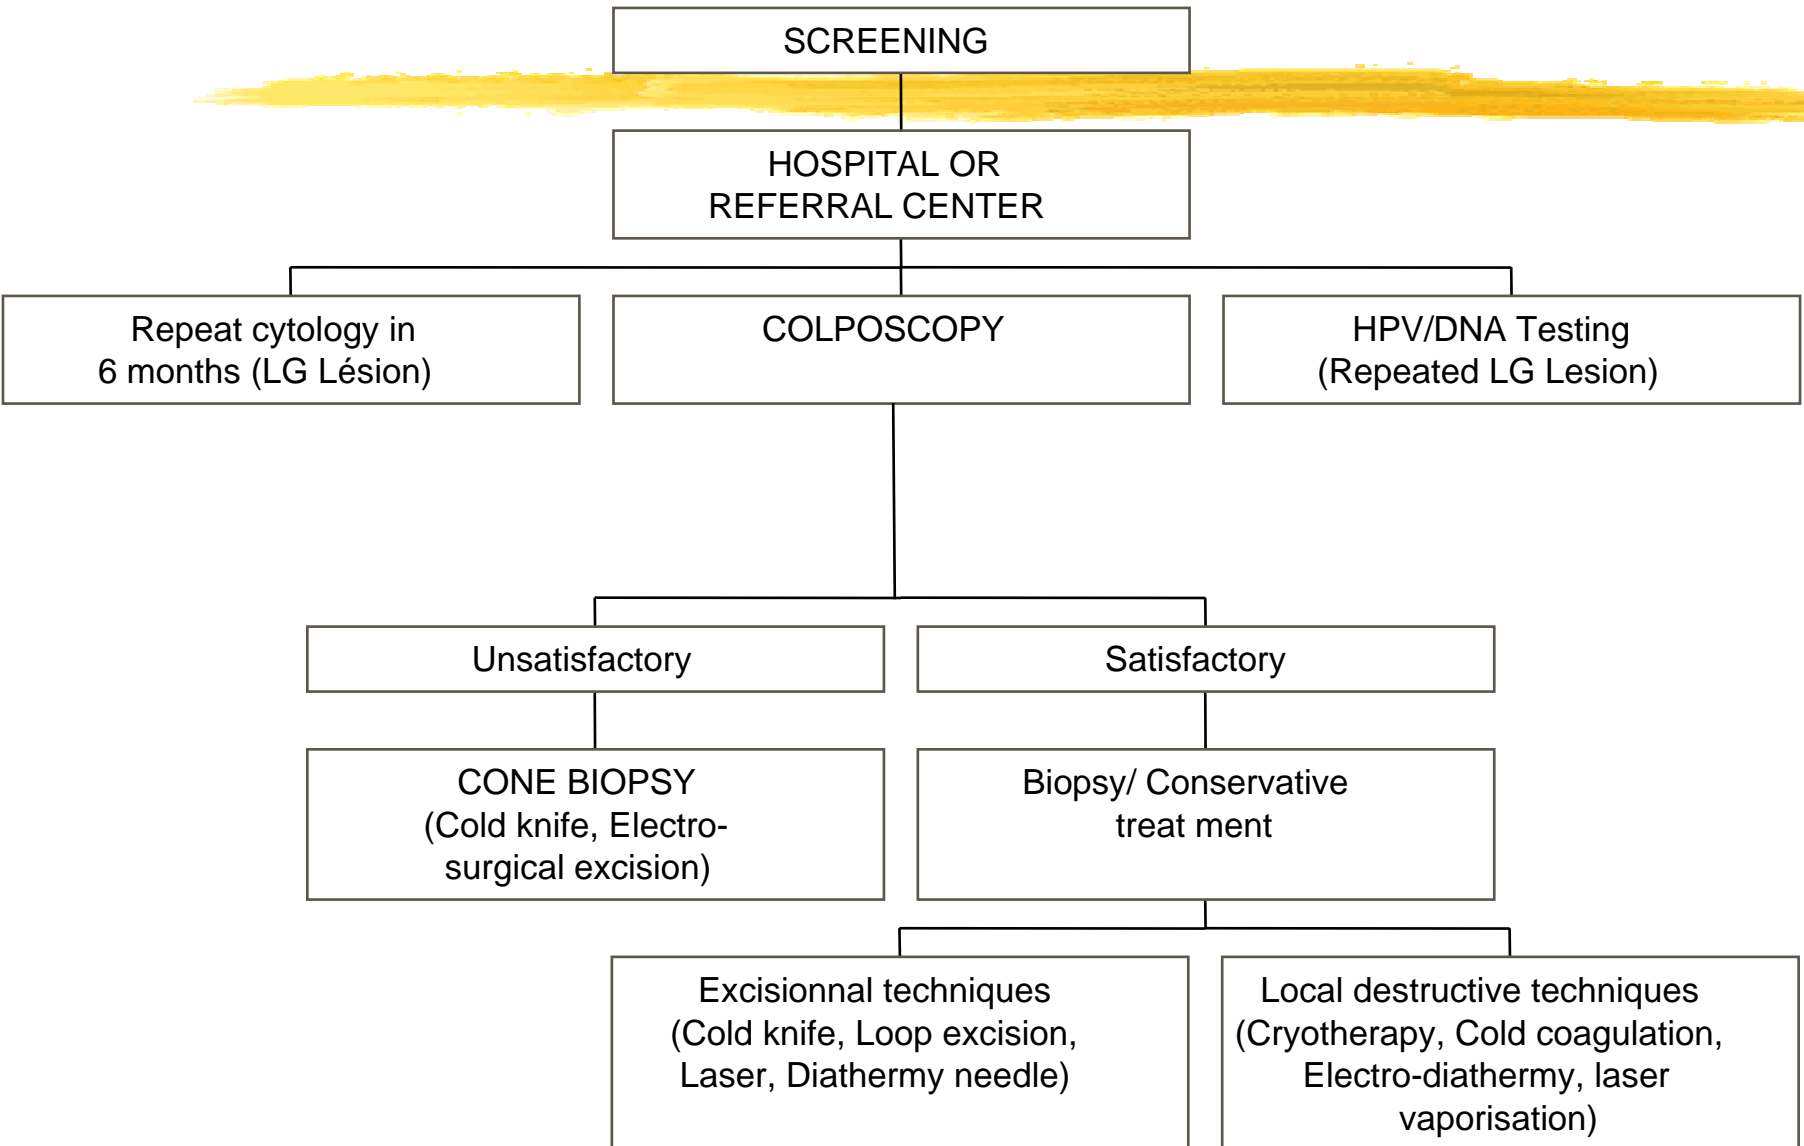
SCREENING

HOSPITAL OR REFERRAL CENTER

Repeat cytology in 6 months (LG Lésion)

COLPOSCOPY

HPV/DNA Testing (Repeated LG Lesion)

Unsatisfactory

Satisfactory

CONE BIOPSY (Cold knife, Electro-surgical excision)

Biopsy/ Conservative treat ment

Excisionnal techniques (Cold knife, Loop excision, Laser, Diathermy needle)

Local destructive techniques (Cryotherapy, Cold coagulation, Electro-diathermy, laser vaporisation)